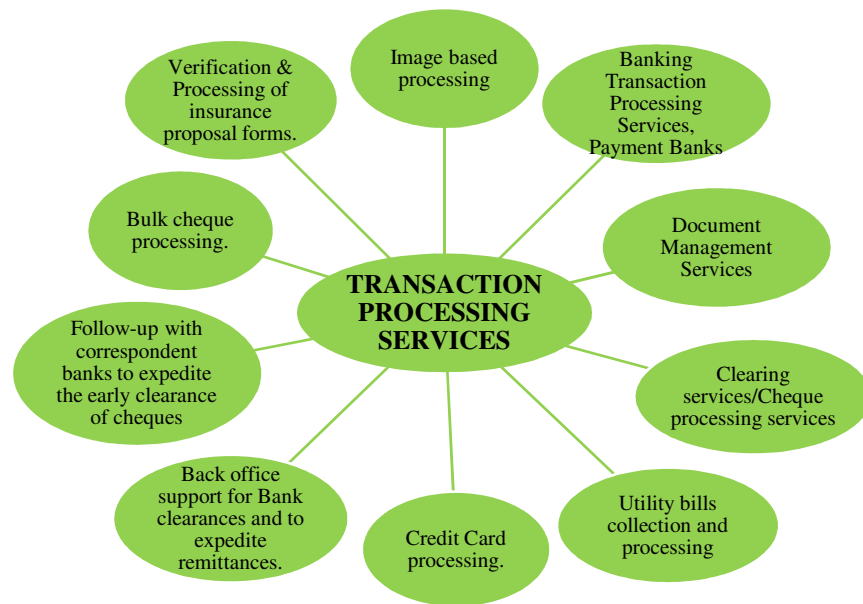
TRANSACTION PROCESSING SERVICES

Image based processing

Banking Transaction Processing Services, Payment Banks

Document Management Services

Clearing services/Cheque processing services

Utility bills collection and processing

Credit Card processing.

Back office support for Bank clearances and to expedite remittances.

Follow-up with correspondent banks to expedite the early clearance of cheques

Bulk cheque processing.

Verification & Processing of insurance proposal forms.